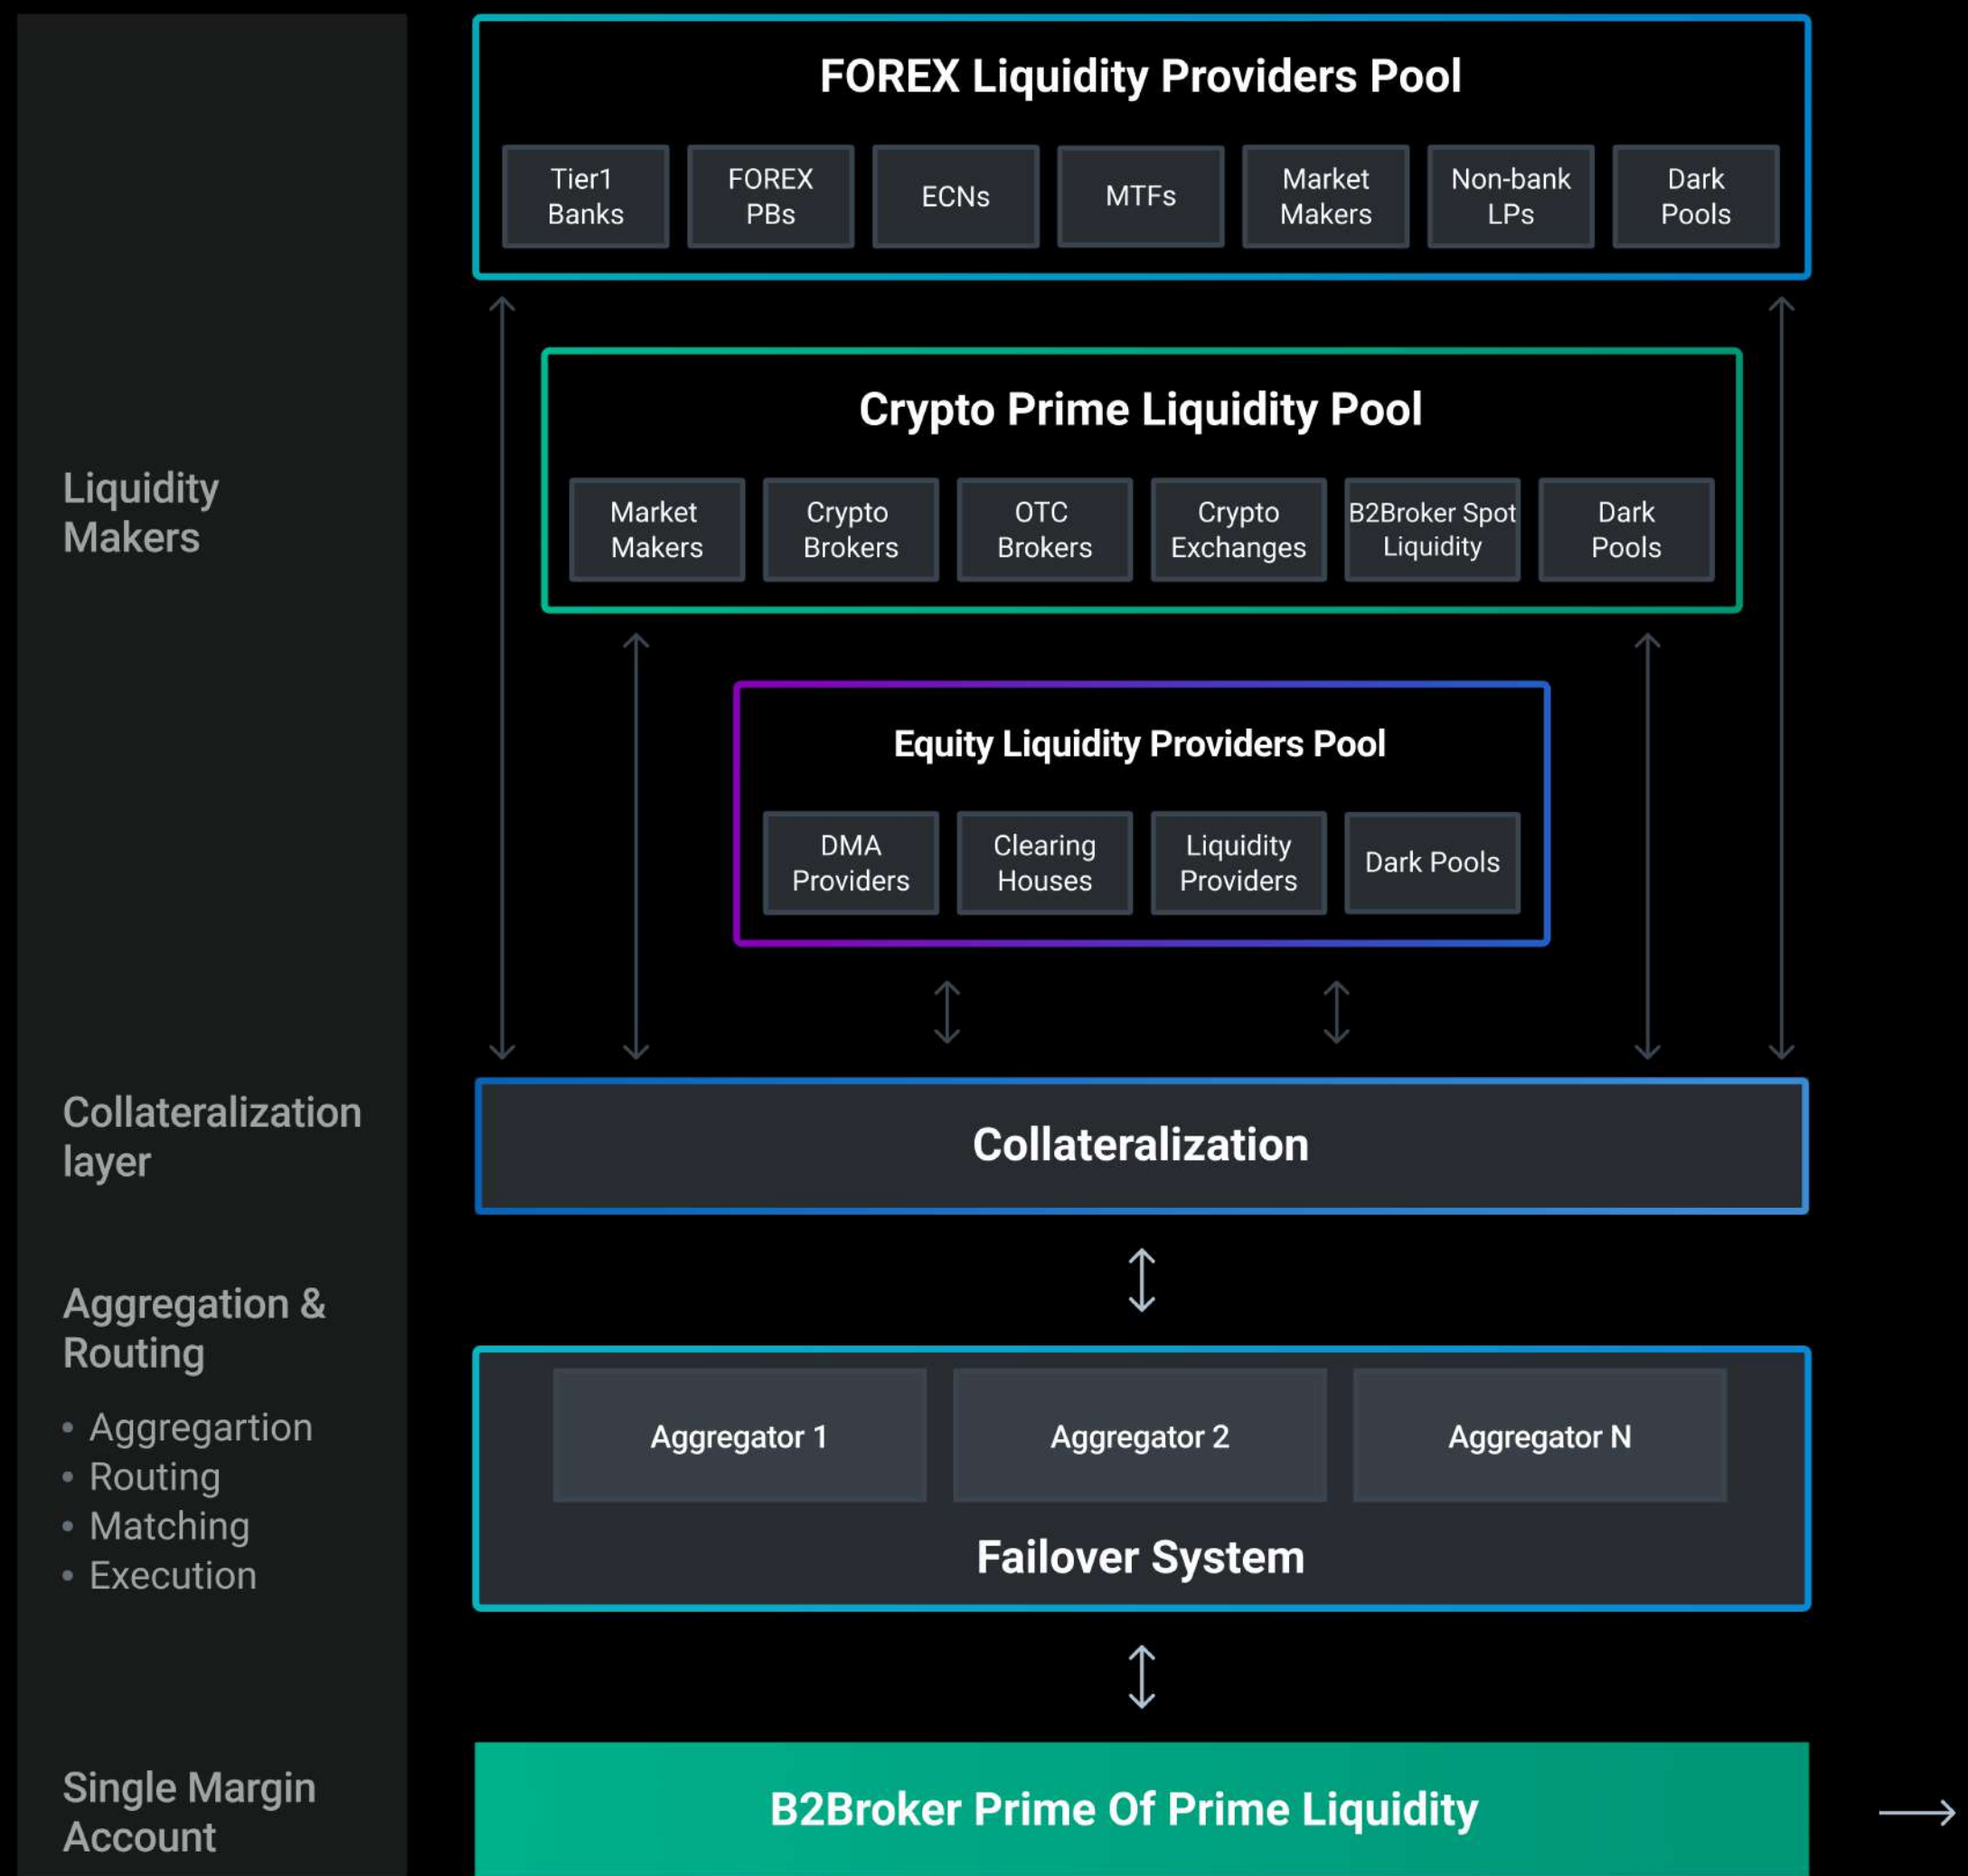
Liquidity Makers

FOREX Liquidity Providers Pool

Tier1 Banks
FOREX PBs
ECNs
MTFs
Market Makers
Non-bank LPs
Dark Pools

Crypto Prime Liquidity Pool

Market Makers
Crypto Brokers
OTC Brokers
Crypto Exchanges
B2Broker Spot Liquidity
Dark Pools

Equity Liquidity Providers Pool

DMA Providers
Clearing Houses
Liquidity Providers
Dark Pools

Collateralization layer

Collateralization

Aggregation & Routing

• Aggregartion
• Routing
• Matching
• Execution

Aggregator 1
Aggregator 2
Aggregator N

Failover System

Single Margin Account

B2Broker Prime Of Prime Liquidity